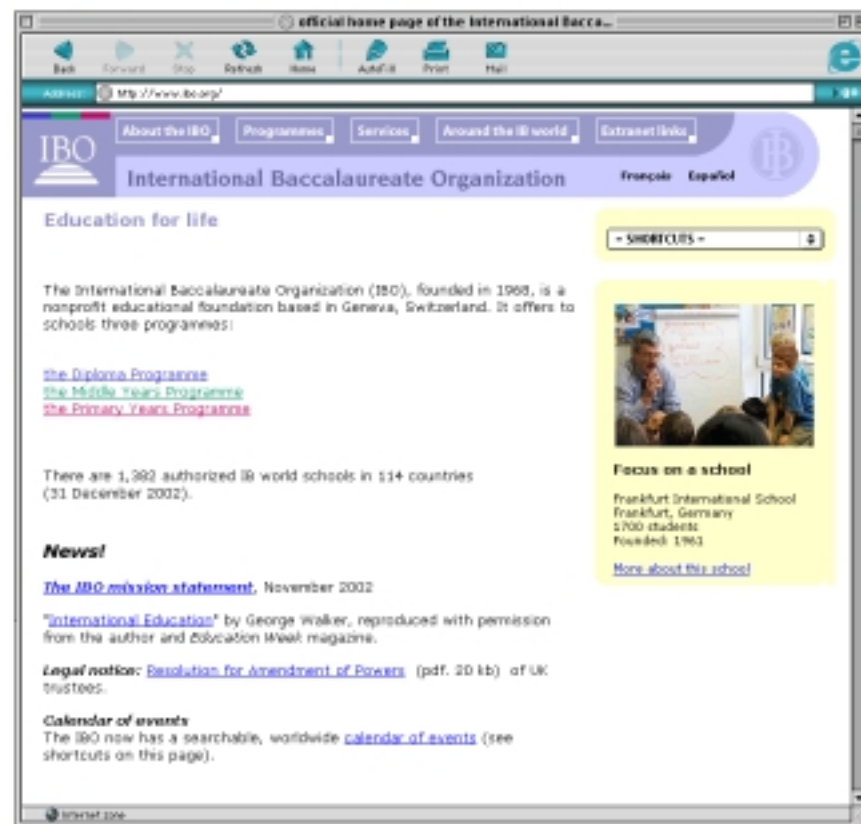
official home page of the International Bacca...

Back Forward Stop Refresh Home AutoFill Print Mail

Address http://www.ibo.org/

IBO

About the IBO Programmes Services Around the IB world Extranet links

International Baccalaureate Organization

Français Español

IB

Education for life

- SHORTCUTS -

The International Baccalaureate Organization (IBO), founded in 1968, is a nonprofit educational foundation based in Geneva, Switzerland. It offers to schools three programmes:

the Diploma Programme
the Middle Years Programme
the Primary Years Programme

There are 1,382 authorized IB world schools in 114 countries (31 December 2002).

Focus on a school

Frankfurt International School
Frankfurt, Germany
1700 students
Founded: 1961

More about this school

News!

The IBO mission statement, November 2002

"International Education" by George Walker, reproduced with permission from the author and Education Week magazine.

Legal notice: Resolution for Amendment of Powers (pdf. 20 kb) of UK trustees.

Calendar of events
The IBO now has a searchable, worldwide calendar of events (see shortcuts on this page).

Internet zone